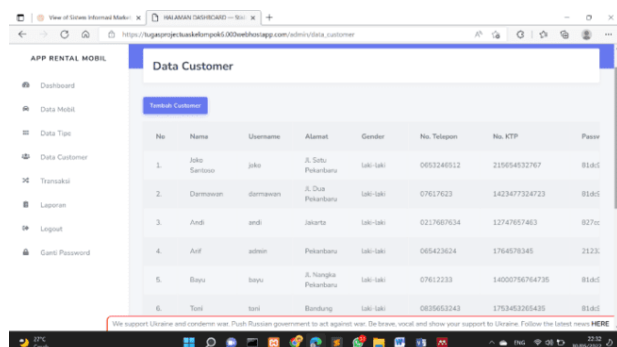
View of Sistem Informasi Market ×
HALAMAN DASHBOARD — Stisl ×
https://tugasprojectuaskelompok5.000webhostapp.com/admin/data_customer

APP RENTAL MOBIL

Dashboard
Data Mobil
Data Tipe
Data Customer
Transaksi
Laporan
Logout
Ganti Password

Data Customer

Tambah Customer

| No | Nama | Username | Alamat | Gender | No. Telepon | No. KTP | Passw |
|---|---|---|---|---|---|---|---|
| 1. | Joko Santoso | joko | Jl. Setu Pekanbaru | laki-laki | 0653246512 | 215654532767 | 81dc |
| 2. | Darmawan | darmawan | Jl. Dua Pekanbaru | laki-laki | 07617623 | 1423477324723 | 81dc |
| 3. | Andi | andi | Jakarta | laki-laki | 0217667634 | 12747657463 | 827cc |
| 4. | Arif | admin | Pekanbaru | laki-laki | 065423624 | 1764578345 | 2123 |
| 5. | Bayu | bayu | Jl. Nangka Pekanbaru | laki-laki | 07612233 | 14000756764735 | 81dc |
| 6. | Toni | toni | Bandung | laki-laki | 0835653243 | 1753453265435 | 81dc |

We support Ukraine and condemn war. Push Russian government to act against war. Be brave, vocal and show your support to Ukraine. Follow the latest news HERE

27°C
ENG
22:32